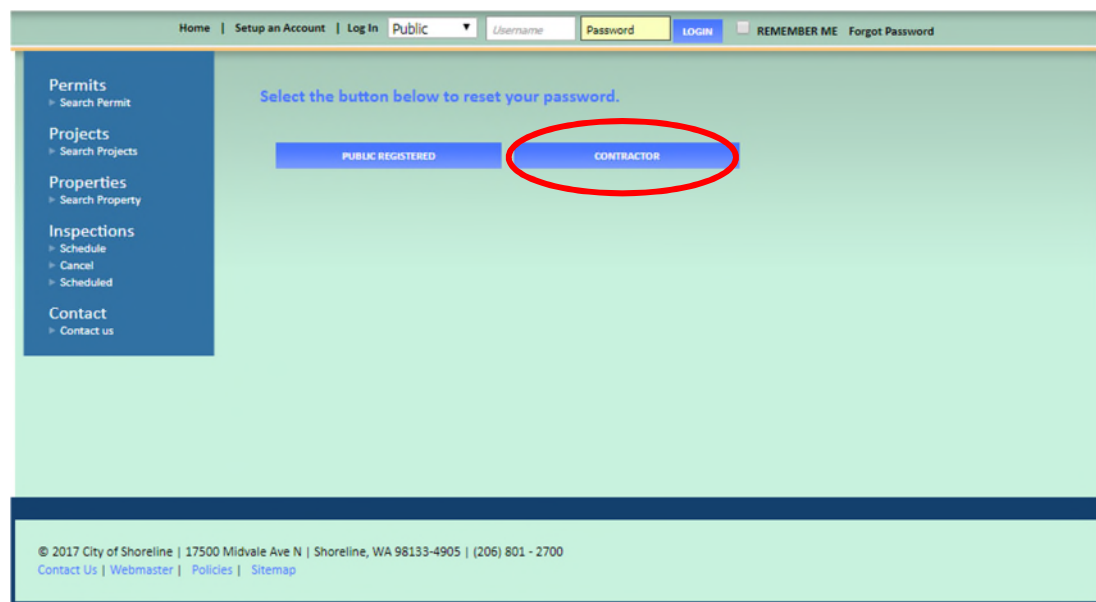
Home | Setup an Account | Log In Public ▼ Username Password LOGIN REMEMBER ME Forgot Password

Permits
Search Permit

Projects
Search Projects

Properties
Search Property

Inspections
Schedule
Cancel
Scheduled

Contact
Contact us

Select the button below to reset your password.

PUBLIC REGISTERED

CONTRACTOR

© 2017 City of Shoreline | 17500 Midvale Ave N | Shoreline, WA 98133-4905 | (206) 801 - 2700
Contact Us | Webmaster | Policies | Sitemap